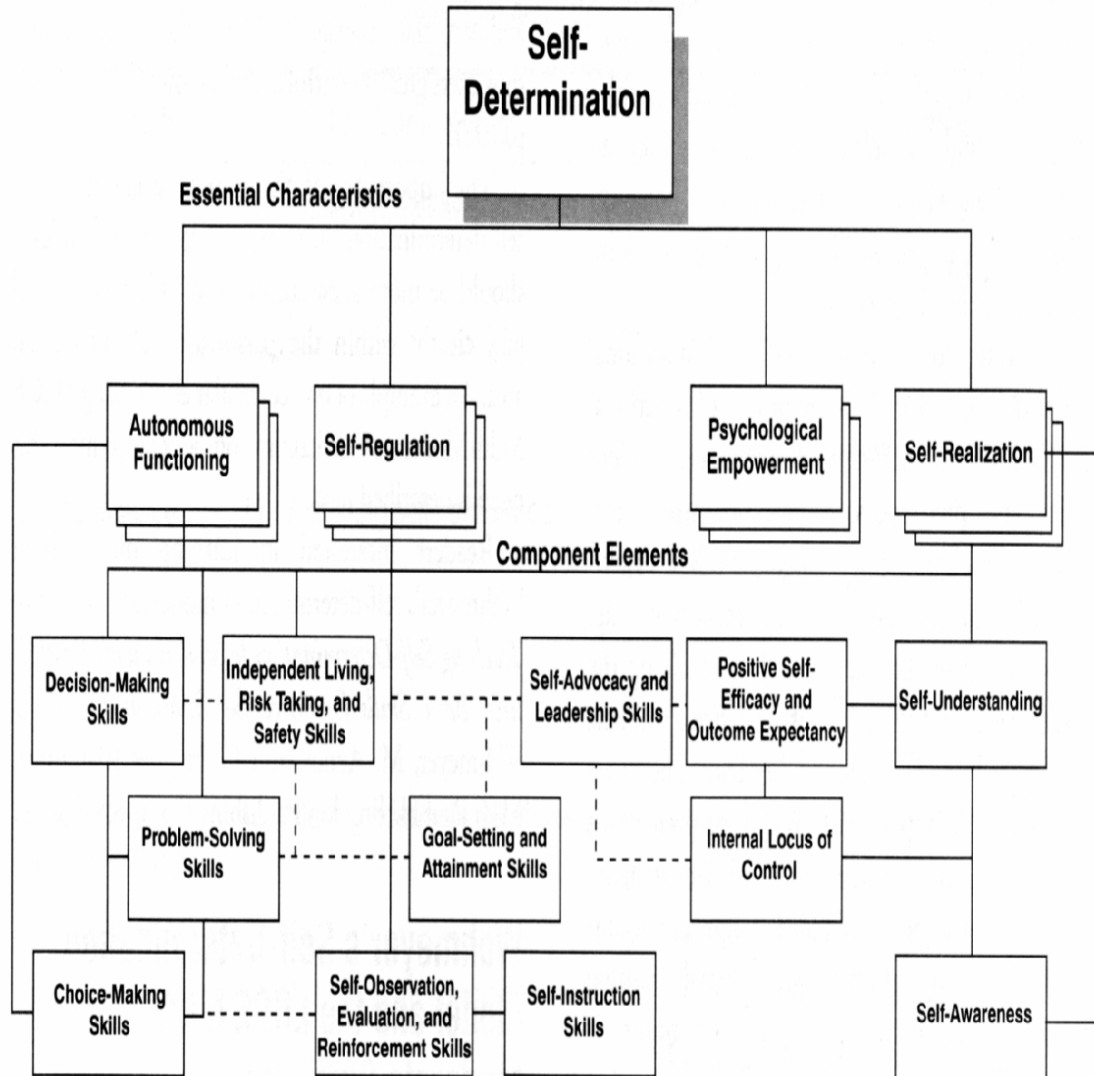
Self-Determination

Essential Characteristics

Autonomous Functioning

Self-Regulation

Psychological Empowerment

Self-Realization

Component Elements

Decision-Making Skills

Independent Living, Risk Taking, and Safety Skills

Self-Advocacy and Leadership Skills

Positive Self-Efficacy and Outcome Expectancy

Self-Understanding

Problem-Solving Skills

Goal-Setting and Attainment Skills

Internal Locus of Control

Choice-Making Skills

Self-Observation, Evaluation, and Reinforcement Skills

Self-Instruction Skills

Self-Awareness